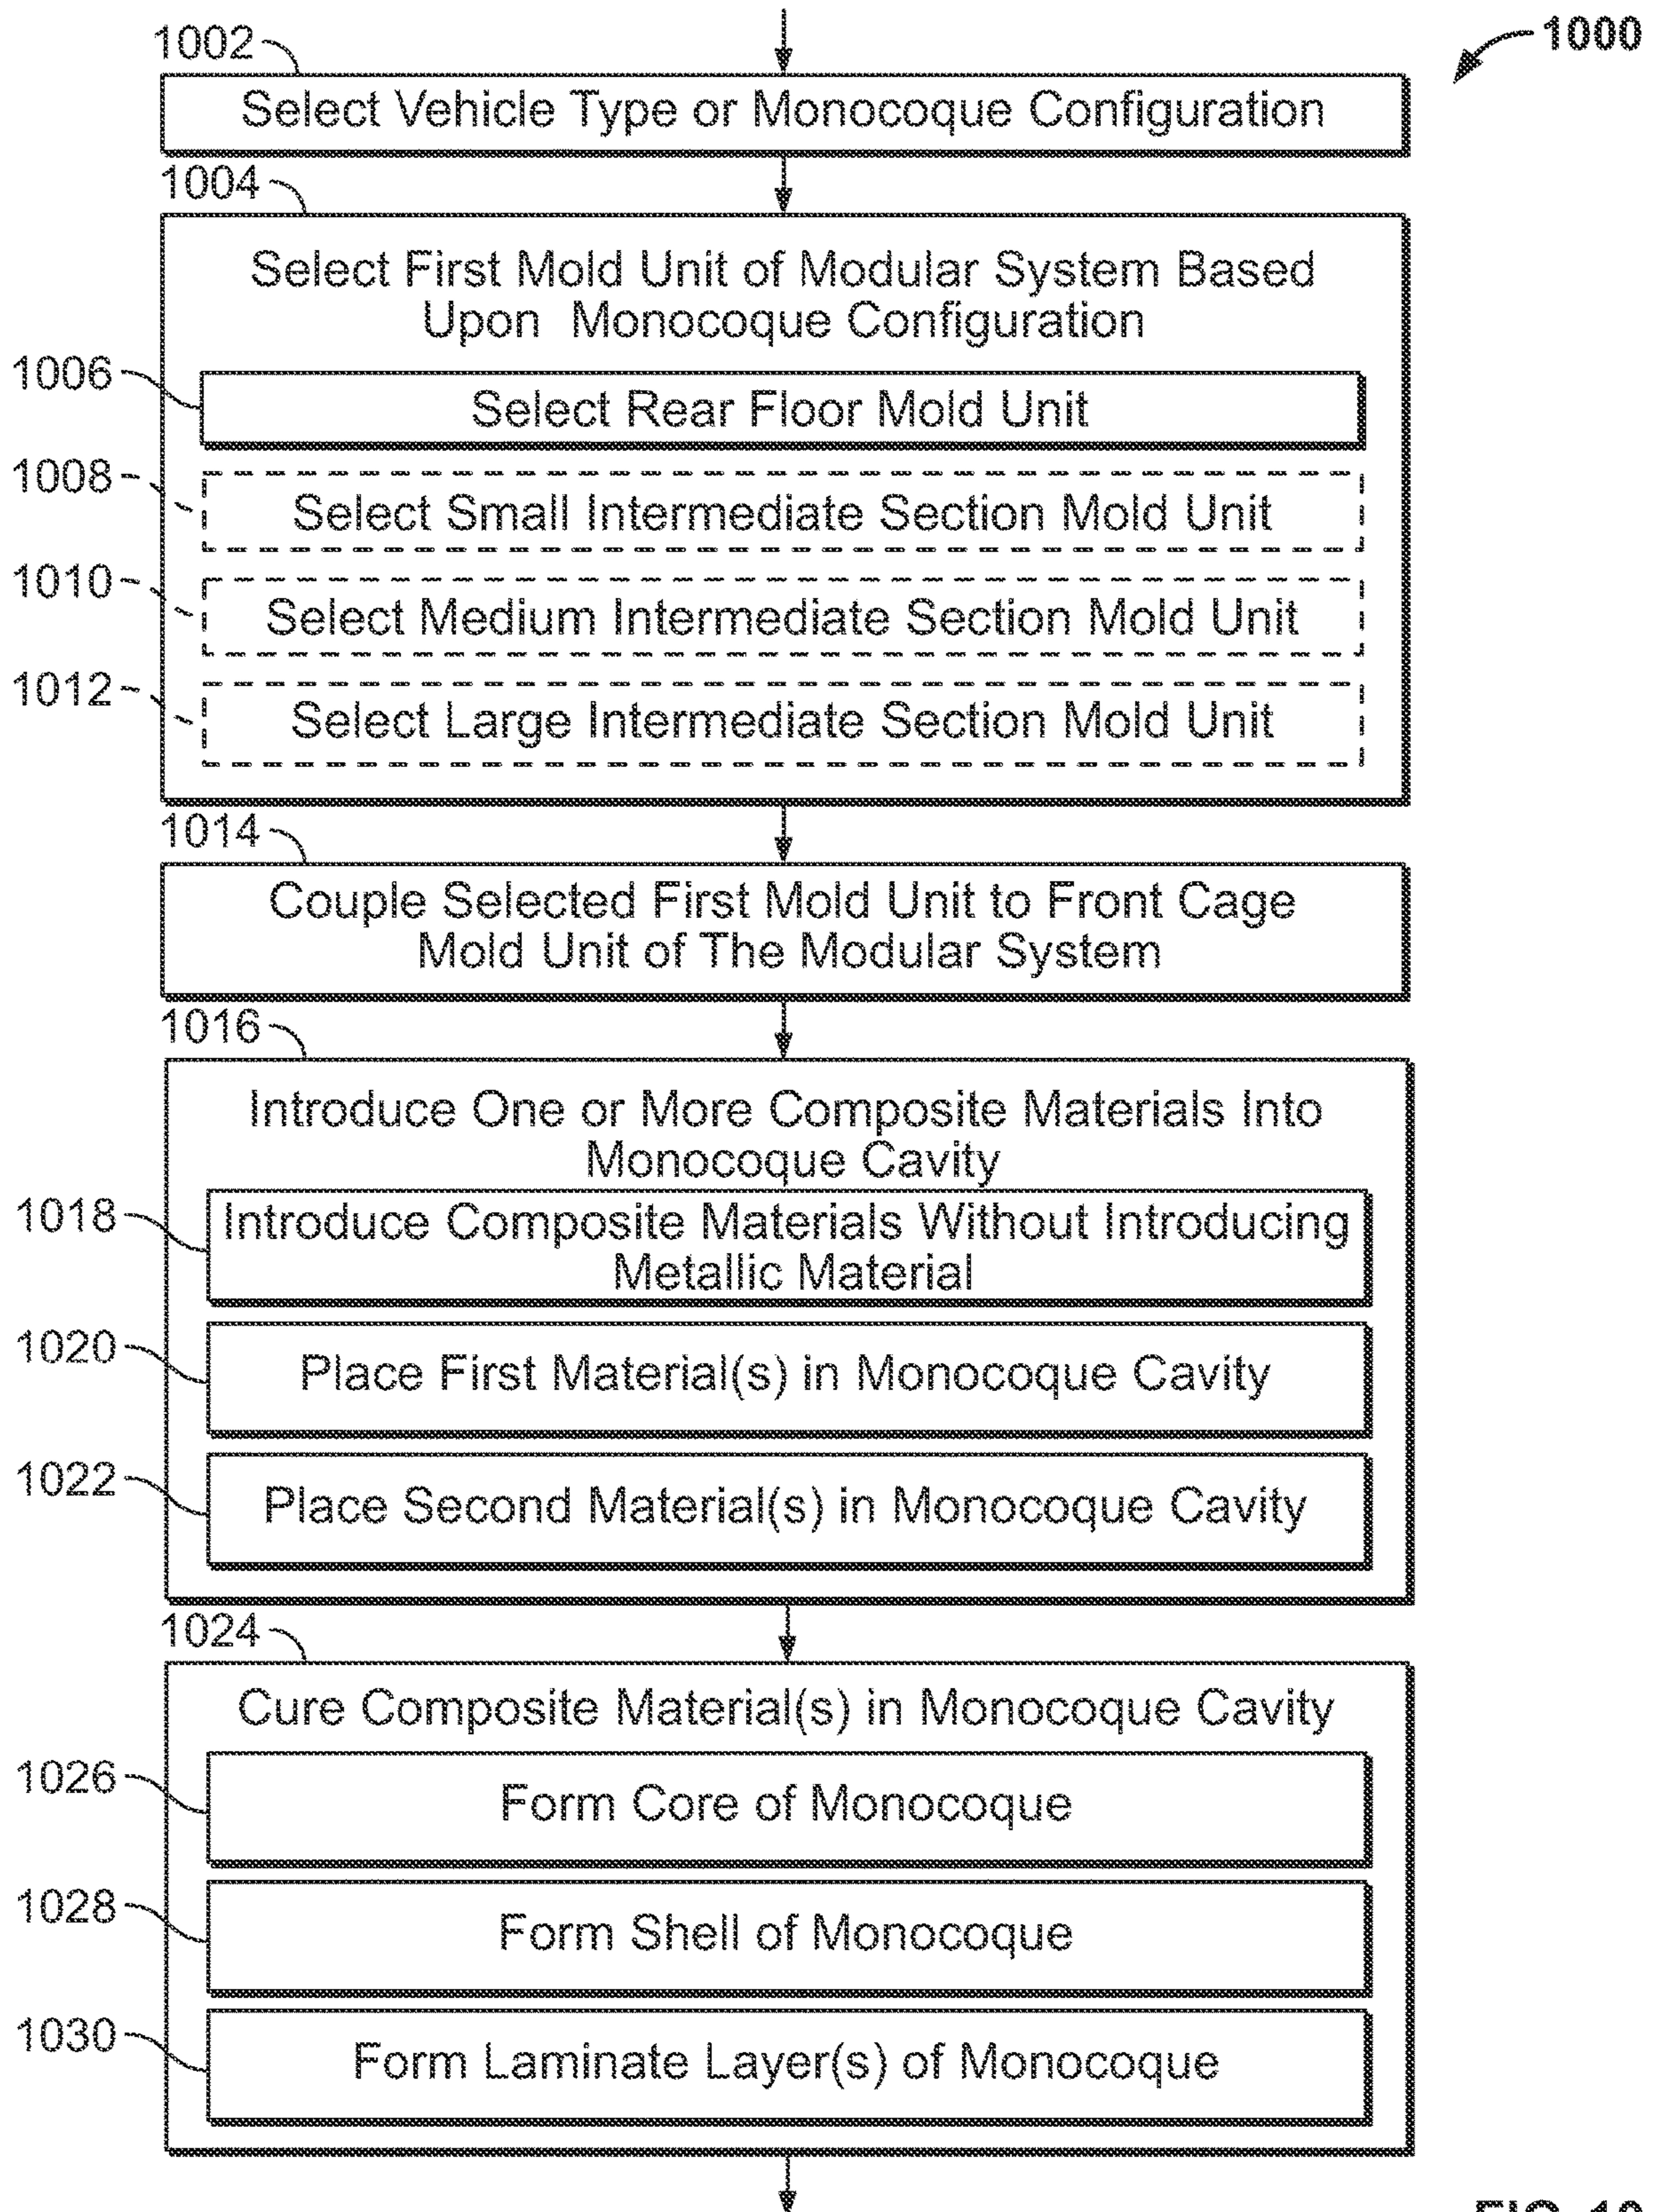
1000

1002

Select Vehicle Type or Monocoque Configuration

1004

Select First Mold Unit of Modular System Based Upon Monocoque Configuration

1006

Select Rear Floor Mold Unit

1008

Select Small Intermediate Section Mold Unit

1010

Select Medium Intermediate Section Mold Unit

1012

Select Large Intermediate Section Mold Unit

1014

Couple Selected First Mold Unit to Front Cage Mold Unit of The Modular System

1016

Introduce One or More Composite Materials Into Monocoque Cavity

1018

Introduce Composite Materials Without Introducing Metallic Material

1020

Place First Material(s) in Monocoque Cavity

1022

Place Second Material(s) in Monocoque Cavity

1024

Cure Composite Material(s) in Monocoque Cavity

1026

Form Core of Monocoque

1028

Form Shell of Monocoque

1030

Form Laminate Layer(s) of Monocoque

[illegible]